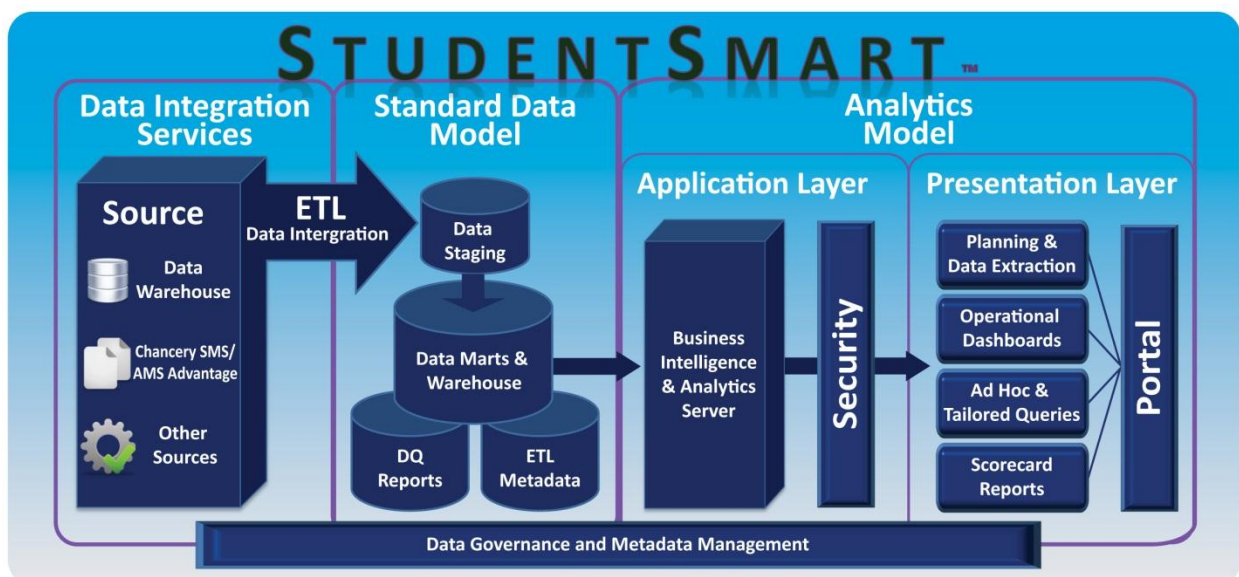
STUDENTSMART™

Data Integration Services

Source

Data Warehouse

Chancery SMS/ AMS Advantage

Other Sources

ETL
Data Intergration

Standard Data Model

Data Staging

Data Marts & Warehouse

DQ Reports

ETL Metadata

Analytics Model

Application Layer

Business Intelligence & Analytics Server

Security

Presentation Layer

Planning & Data Extraction

Operational Dashboards

Ad Hoc & Tailored Queries

Scorecard Reports

Portal

Data Governance and Metadata Management